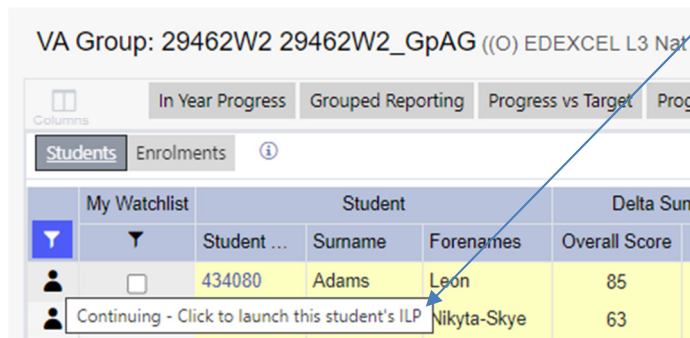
VA Group: 29462W2 29462W2_GpAG ((O) EDEXCEL L3 Nat

Columns

In Year Progress | Grouped Reporting | Progress vs Target | Prog

Students | Enrolments

| | My Watchlist | Student | | | Delta Sum |
|---|---|---|---|---|---|
| | | Student ... | Surname | Forenames | Overall Score |
| | | 434080 | Adams | Leon | 85 |
| | | | | Nikyta-Skye | 63 |

Continuing - Click to launch this student's ILP